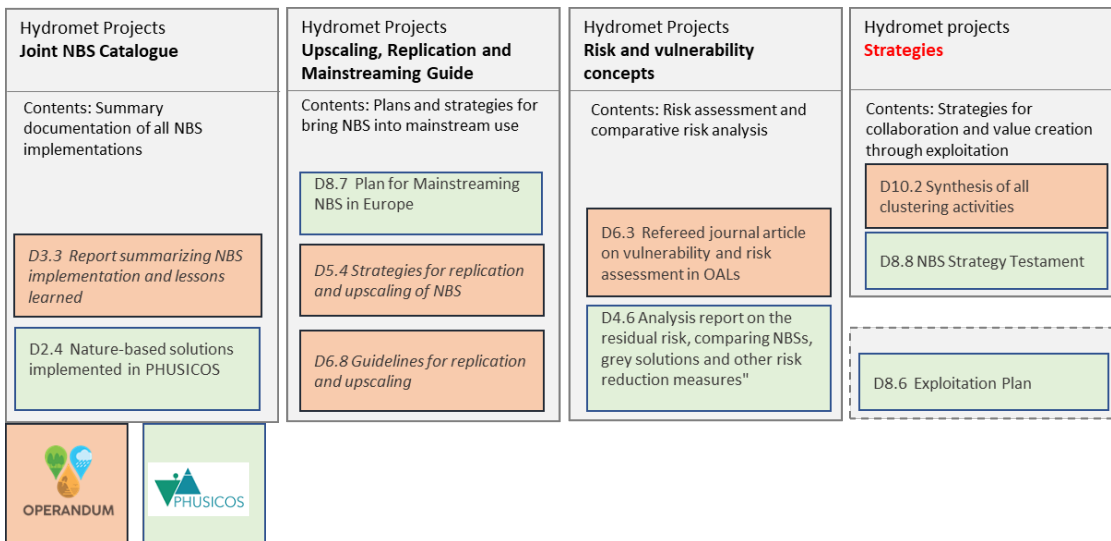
Hydromet Projects
**Joint NBS Catalogue**

Contents: Summary documentation of all NBS implementations

*D3.3 Report summarizing NBS implementation and lessons learned*

D2.4 Nature-based solutions implemented in PHUSICOS

Hydromet Projects
**Upscaling, Replication and Mainstreaming Guide**

Contents: Plans and strategies for bring NBS into mainstream use

D8.7 Plan for Mainstreaming NBS in Europe

*D5.4 Strategies for replication and upscaling of NBS*

*D6.8 Guidelines for replication and upscaling*

Hydromet Projects
**Risk and vulnerability concepts**

Contents: Risk assessment and comparative risk analysis

D6.3 Refereed journal article on vulnerability and risk assessment in OALs

D4.6 Analysis report on the residual risk, comparing NBSs, grey solutions and other risk reduction measures"

Hydromet projects
**Strategies**

Contents: Strategies for collaboration and value creation through exploitation

D10.2 Synthesis of all clustering activities

D8.8 NBS Strategy Testament

D8.6 Exploitation Plan

OPERANDUM

PHUSICOS